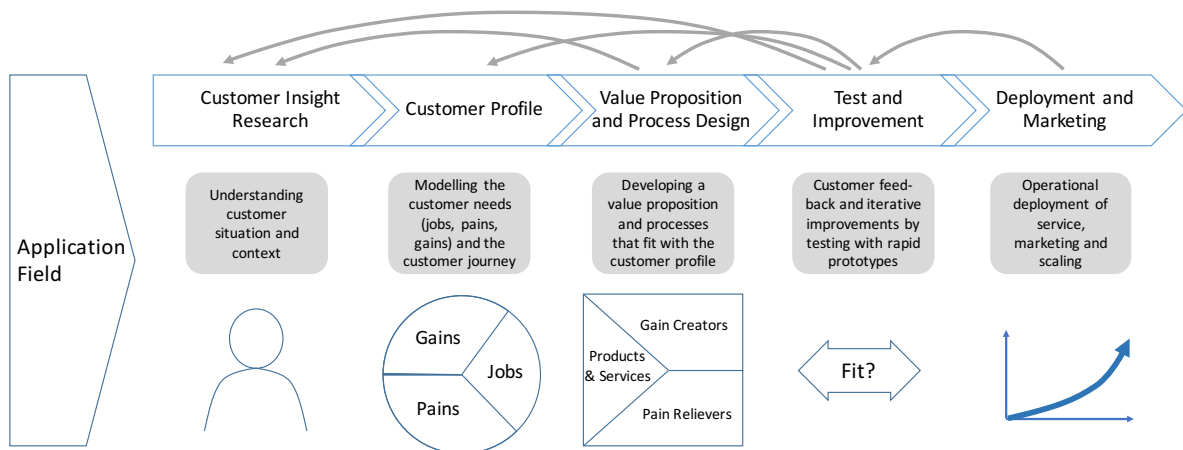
Application Field

Customer Insight Research

Customer Profile

Value Proposition and Process Design

Test and Improvement

Deployment and Marketing

Understanding customer situation and context

Modelling the customer needs (jobs, pains, gains) and the customer journey

Developing a value proposition and processes that fit with the customer profile

Customer feedback and iterative improvements by testing with rapid prototypes

Operational deployment of service, marketing and scaling

Gains

Jobs

Pains

Gain Creators

Products & Services

Pain Relievers

Fit?